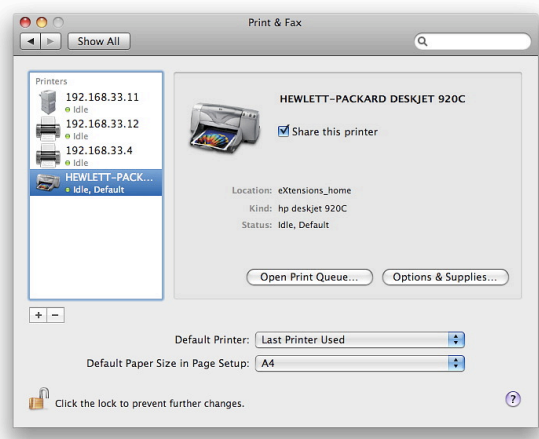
Print & Fax

Show All

Printers
192.168.33.11
Idle
192.168.33.12
Idle
192.168.33.4
Idle
HEWLETT-PACK...
Idle, Default

HEWLETT-PACKARD DESKJET 920C

Share this printer

Location: eXtensions_home
Kind: hp deskjet 920C
Status: Idle, Default

Open Print Queue...
Options & Supplies...

+ −

Default Printer: Last Printer Used

Default Paper Size in Page Setup: A4

Click the lock to prevent further changes.

?